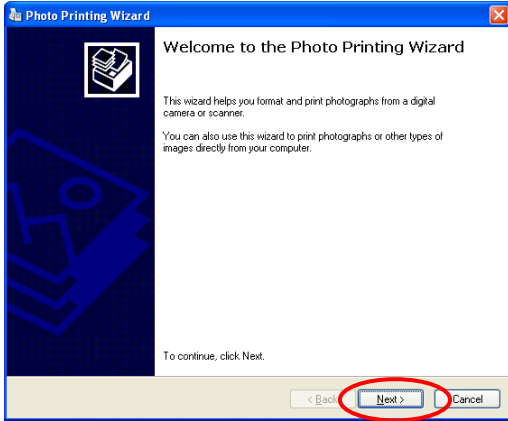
Photo Printing Wizard

Welcome to the Photo Printing Wizard

This wizard helps you format and print photographs from a digital camera or scanner.

You can also use this wizard to print photographs or other types of images directly from your computer.

To continue, click Next.

< Back
Next >
Cancel